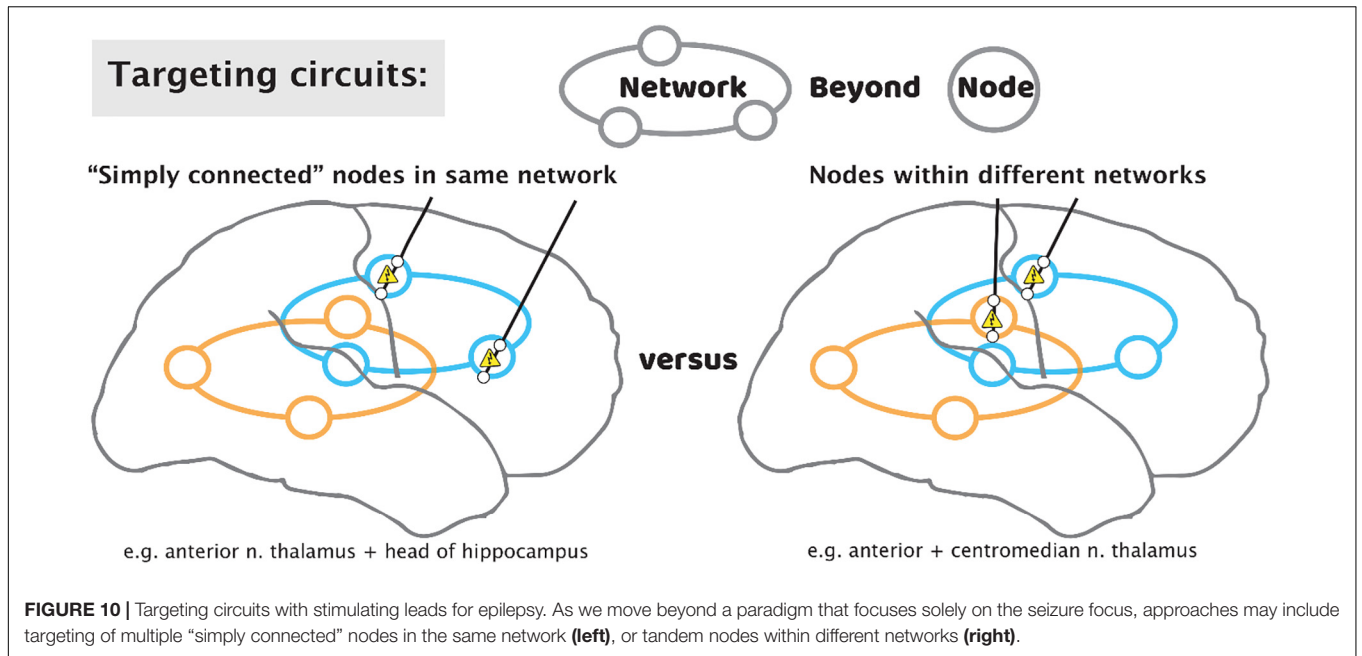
Targeting circuits:

Network Beyond Node

"Simply connected" nodes in same network

Nodes within different networks

versus

e.g. anterior n. thalamus + head of hippocampus

e.g. anterior + centromedian n. thalamus

**FIGURE 10 |** Targeting circuits with stimulating leads for epilepsy. As we move beyond a paradigm that focuses solely on the seizure focus, approaches may include targeting of multiple "simply connected" nodes in the same network **(left)**, or tandem nodes within different networks **(right)**.